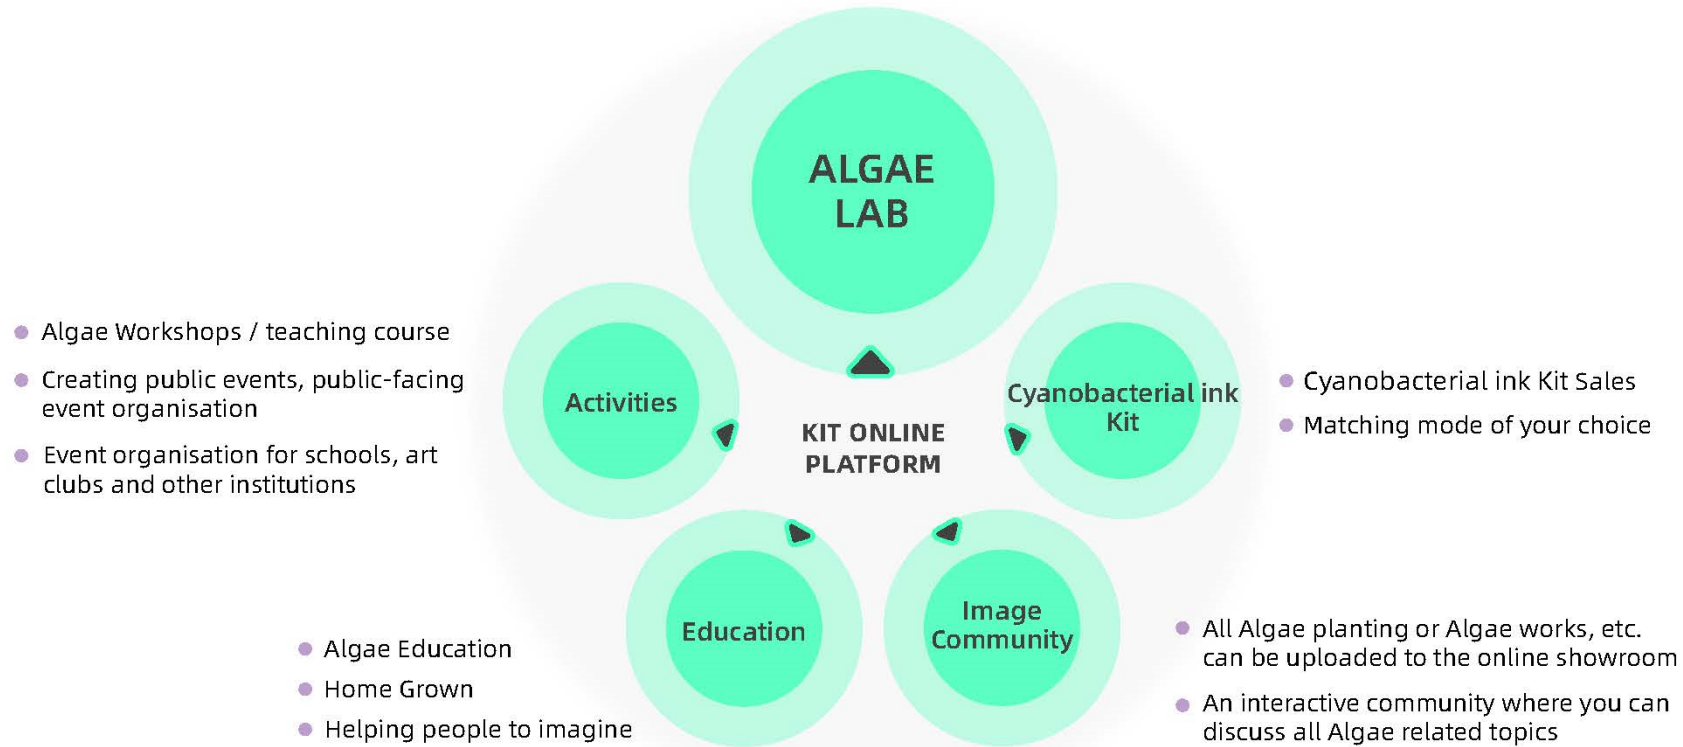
ALGAE LAB

Algae Workshops / teaching course

Creating public events, public-facing event organisation

Event organisation for schools, art clubs and other institutions

Activities

KIT ONLINE PLATFORM

Cyanobacterial ink Kit

Cyanobacterial ink Kit Sales

Matching mode of your choice

Education

Image Community

Algae Education

Home Grown

Helping people to imagine

All Algae planting or Algae works, etc. can be uploaded to the online showroom

An interactive community where you can discuss all Algae related topics